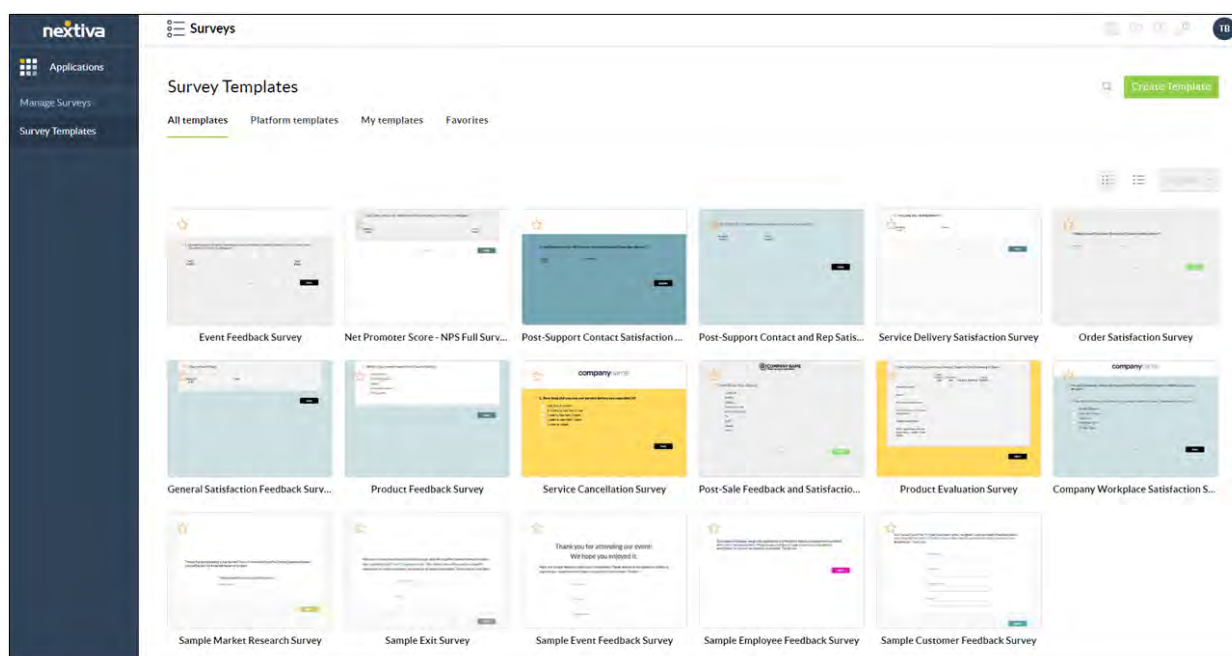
nextiva

Applications

Manage Surveys

Survey Templates

Surveys

TB

Survey Templates

Create Template

All templates

Platform templates

My templates

Favorites

Event Feedback Survey

Net Promoter Score - NPS Full Surv...

Post-Support Contact Satisfaction ...

Post-Support Contact and Rep Satis...

Service Delivery Satisfaction Survey

Order Satisfaction Survey

General Satisfaction Feedback Surv...

Product Feedback Survey

company name

Service Cancellation Survey

Post-Sale Feedback and Satisfactio...

Product Evaluation Survey

company name

Company Workplace Satisfaction S...

Sample Market Research Survey

Sample Exit Survey

Thank you for attending our event!
We hope you enjoyed it.

Sample Event Feedback Survey

Sample Employee Feedback Survey

Sample Customer Feedback Survey